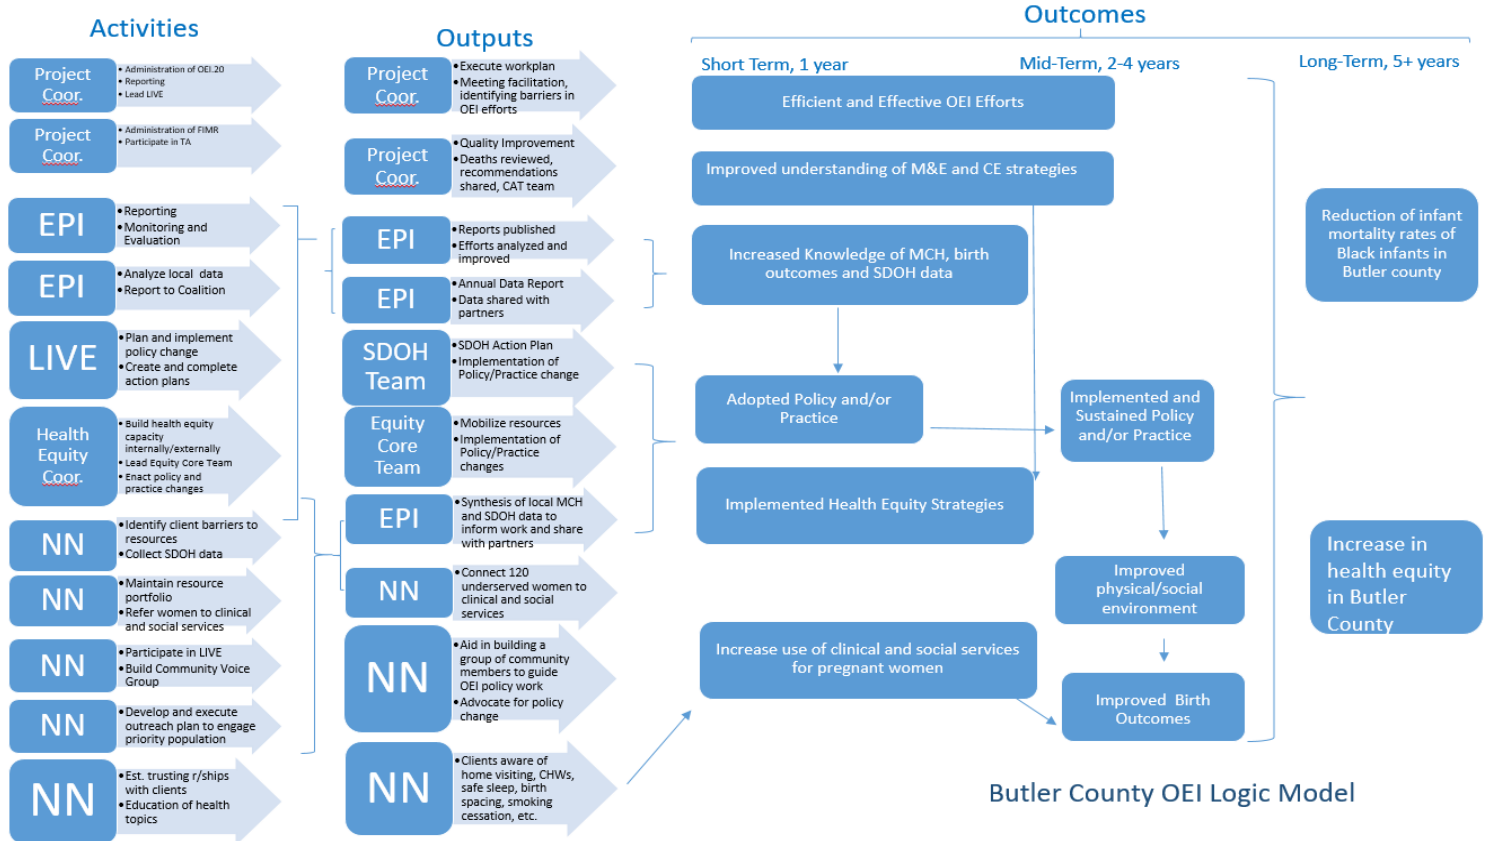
Activities

Project Coor.
• Administration of OEI 2.0
• Reporting
• Lead LIVE

Project Coor.
• Administration of FIMR
• Participate in TA

EPI
• Reporting
• Monitoring and Evaluation

EPI
• Analyze local data
• Report to Coalition

LIVE
• Plan and implement policy change
• Create and complete action plans

Health Equity Coor.
• Build health equity capacity internally/externally
• Lead Equity Core Team
• Enact policy and practice changes

NN
• Identify client barriers to resources
• Collect SDOH data

NN
• Maintain resource portfolio
• Refer women to clinical and social services

NN
• Participate in LIVE
• Build Community Voice Group

NN
• Develop and execute outreach plan to engage priority population

NN
• Est. trusting r/ships with clients
• Education of health topics

Outputs

Project Coor.
• Execute workplan
• Meeting facilitation, identifying barriers in OEI efforts

Project Coor.
• Quality Improvement
• Deaths reviewed, recommendations shared, CAT team

EPI
• Reports published
• Efforts analyzed and improved

EPI
• Annual Data Report
• Data shared with partners

SDOH Team
• SDOH Action Plan
• Implementation of Policy/Practice change

Equity Core Team
• Mobilize resources
• Implementation of Policy/Practice changes

EPI
• Synthesis of local MCH and SDOH data to inform work and share with partners

NN
• Connect 120 underserved women to clinical and social services

NN
• Aid in building a group of community members to guide OEI policy work
• Advocate for policy change

NN
• Clients aware of home visiting, CHWs, safe sleep, birth spacing, smoking cessation, etc.

Outcomes

Short Term, 1 year

Mid-Term, 2-4 years

Long-Term, 5+ years

Efficient and Effective OEI Efforts

Improved understanding of M&E and CE strategies

Increased Knowledge of MCH, birth outcomes and SDOH data

Adopted Policy and/or Practice

Implemented Health Equity Strategies

Increase use of clinical and social services for pregnant women

Implemented and Sustained Policy and/or Practice

Improved physical/social environment

Improved Birth Outcomes

Reduction of infant mortality rates of Black infants in Butler county

Increase in health equity in Butler County

Butler County OEI Logic Model